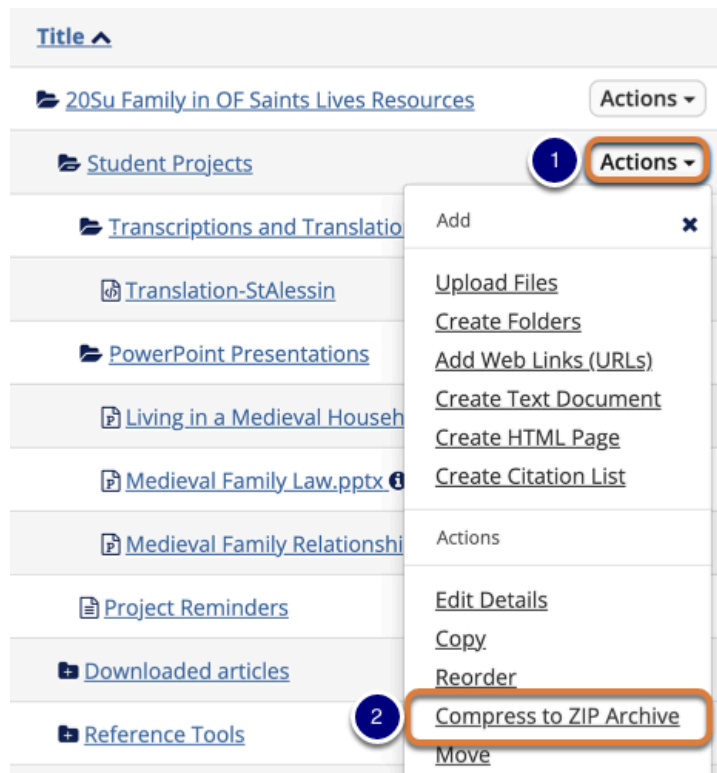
Title ^

20Su Family in OF Saints Lives Resources

Actions ▾

Student Projects

1

Actions ▾

Transcriptions and Translatio

Translation-StAlessin

PowerPoint Presentations

Living in a Medieval Househ

Medieval Family Law.pptx

Medieval Family Relationshi

Project Reminders

Downloaded articles

Reference Tools

Add

×

Upload Files

Create Folders

Add Web Links (URLs)

Create Text Document

Create HTML Page

Create Citation List

Actions

Edit Details

Copy

Reorder

2

Compress to ZIP Archive

Move